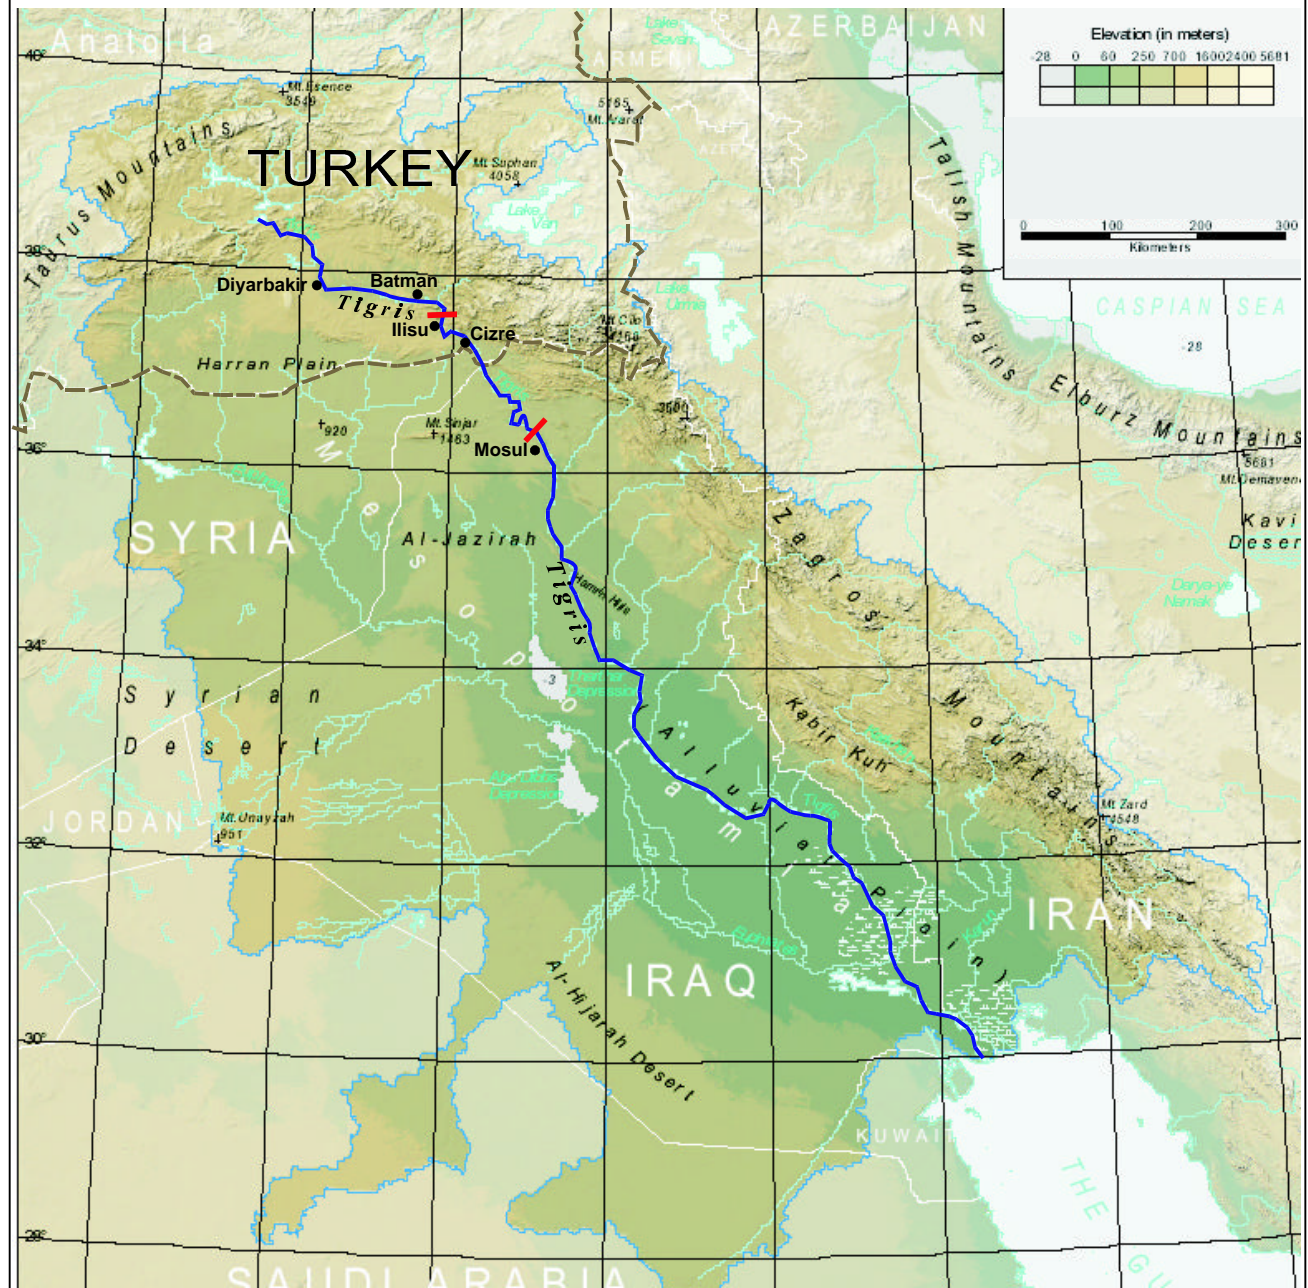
Anatolia
AZERBAIJAN
ARMENIA
Lake Sevan
Elevation (in meters)
-28 0 60 250 700 1600 2400 5681
0 100 200 300
Kilometers
40°
Mt.Ilgence 3549
5165 Mt.Ararat
Taurus Mountains
TURKEY
Mt.Suphan 4058
Lake Van
Talish Mountains
CASPIAN SEA
-28
38°
Diyarbakir
Batman
Tigris
Ilisu
Cizre
Lake Urmia
Mt.Cilo 4168
Harran Plain
Elburz Mountains
3600
†920
Mt.Sinjar 1463
Mosul
36°
5681
Mt.Demavend
SYRIA
Mesopotamia
Al-Jazirah
Zagros
Kavir Desert
Tigris
Hamrin Hills
Darya-ye Namak
34°
Syrian Desert
Tharthar Depression
(Alluvial Plain)
Kabir Kuh
Mountains
Abu Dibis Depression
JORDAN
Mt.Unayzah 951
Mt.Zard 4548
32°
Tigris
IRAN
Euphrates
IRAQ
Al-Hijarah Desert
30°
KUWAIT
THE GU
28°
SAUDI ARABIA